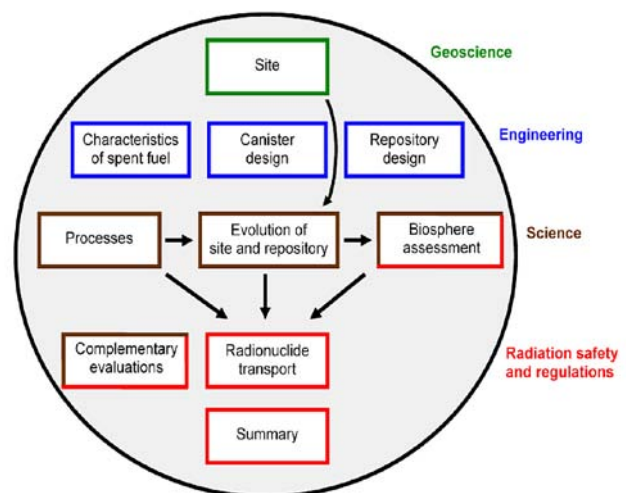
Site

Geoscience

Characteristics of spent fuel

Canister design

Repository design

Engineering

Processes

Evolution of site and repository

Biosphere assessment

Science

Complementary evaluations

Radionuclide transport

Radiation safety and regulations

Summary